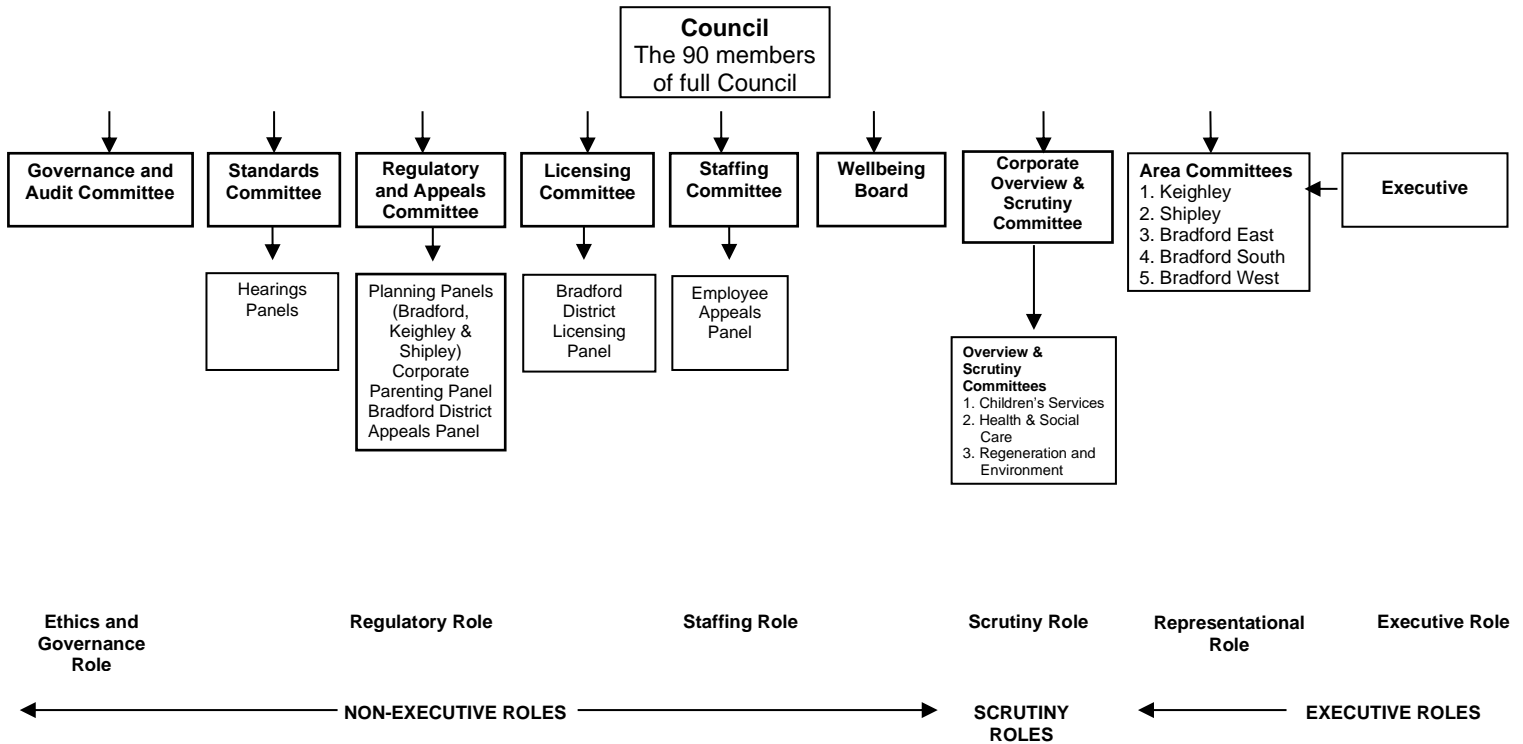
**Council**
The 90 members of full Council

**Governance and Audit Committee**

**Standards Committee**

Hearings Panels

**Regulatory and Appeals Committee**

Planning Panels (Bradford, Keighley & Shipley)
Corporate Parenting Panel
Bradford District Appeals Panel

**Licensing Committee**

Bradford District Licensing Panel

**Staffing Committee**

Employee Appeals Panel

**Wellbeing Board**

**Corporate Overview & Scrutiny Committee**

**Overview & Scrutiny Committees**
1. Children's Services
2. Health & Social Care
3. Regeneration and Environment

**Area Committees**
1. Keighley
2. Shipley
3. Bradford East
4. Bradford South
5. Bradford West

**Executive**

**Ethics and Governance Role**

**Regulatory Role**

**Staffing Role**

**Scrutiny Role**

**Representational Role**

**Executive Role**

**NON-EXECUTIVE ROLES**

**SCRUTINY ROLES**

**EXECUTIVE ROLES**